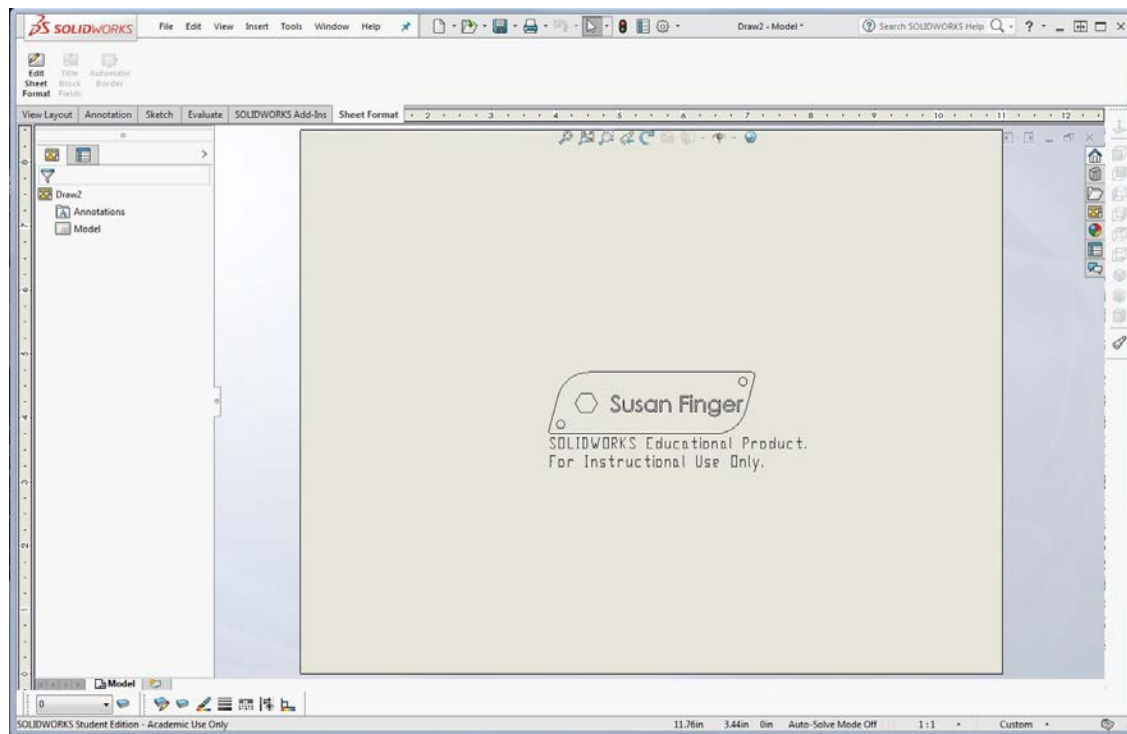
SOLIDWORKS File Edit View Insert Tools Window Help

Draw2 - Model *

Search SOLIDWORKS Help

Edit Sheet Format Title Block Fields Automatic Border

View Layout Annotation Sketch Evaluate SOLIDWORKS Add-Ins Sheet Format

2 3 4 5 6 7 8 9 10 11 12

Draw2
Annotations
Model

Susan Finger

SOLIDWORKS Educational Product.
For Instructional Use Only.

Model

0

SOLIDWORKS Student Edition - Academic Use Only

11.76in 3.44in 0in Auto-Solve Mode Off 1:1 Custom